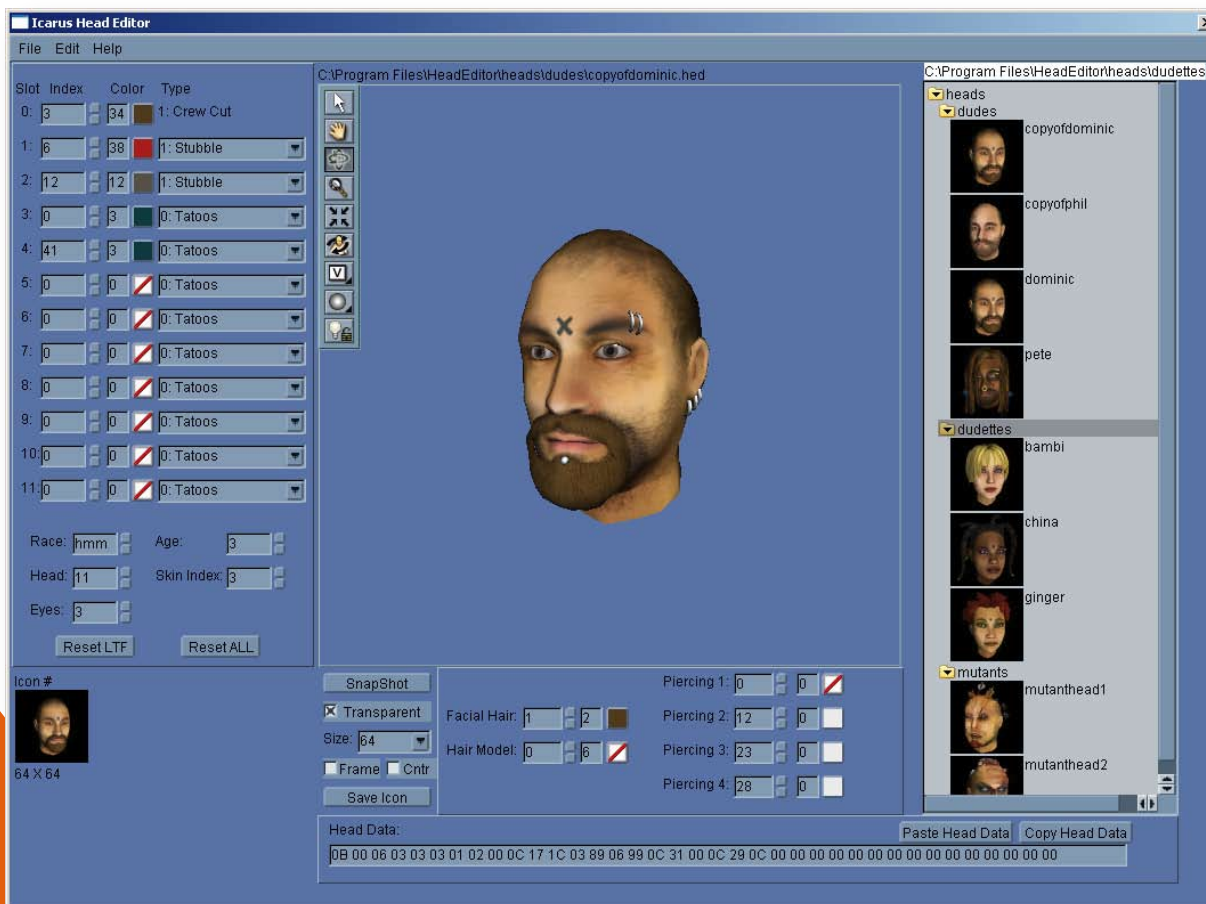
Icarus Head Editor

File Edit Help

Slot Index Color Type

0: 3 34 1: Crew Cut

1: 6 38 1: Stubble

2: 12 12 1: Stubble

3: 0 3 0: Tatoos

4: 41 3 0: Tatoos

5: 0 0 0: Tatoos

6: 0 0 0: Tatoos

7: 0 0 0: Tatoos

8: 0 0 0: Tatoos

9: 0 0 0: Tatoos

10: 0 0 0: Tatoos

11: 0 0 0: Tatoos

Race: hmm Age: 3

Head: 11 Skin Index: 3

Eyes: 3

Reset LTF Reset ALL

Icon #

64 X 64

C:\Program Files\HeadEditor\heads\dudes\copyofdominic.hed

V

SnapShot

Transparent

Size: 64

Frame Cntr

Save Icon

Facial Hair: 1 2

Hair Model: 0 6

Piercing 1: 0 0

Piercing 2: 12 0

Piercing 3: 23 0

Piercing 4: 28 0

C:\Program Files\HeadEditor\heads\dudettes

heads

dudes

copyofdominic

copyofphil

dominic

pete

dudettes

bambi

china

ginger

mutants

mutanthead1

mutanthead2

Head Data:

Paste Head Data Copy Head Data

0B 00 06 03 03 03 01 02 00 0C 17 1C 03 89 06 99 0C 31 00 0C 29 0C 00 00 00 00 00 00 00 00 00 00 00 00 00 00